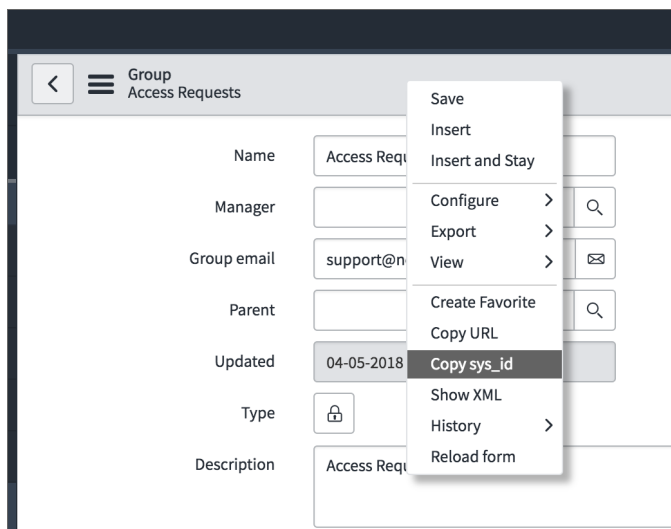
Group
Access Requests

Name
Access Requ

Manager

Group email
support@n

Parent

Updated
04-05-2018

Type

Description
Access Requ

Save
Insert
Insert and Stay
Configure
Export
View
Create Favorite
Copy URL
Copy sys_id
Show XML
History
Reload form